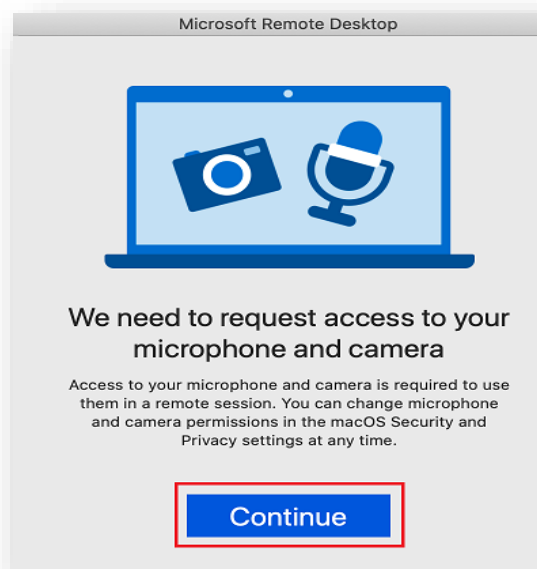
Microsoft Remote Desktop

We need to request access to your microphone and camera

Access to your microphone and camera is required to use them in a remote session. You can change microphone and camera permissions in the macOS Security and Privacy settings at any time.

Continue